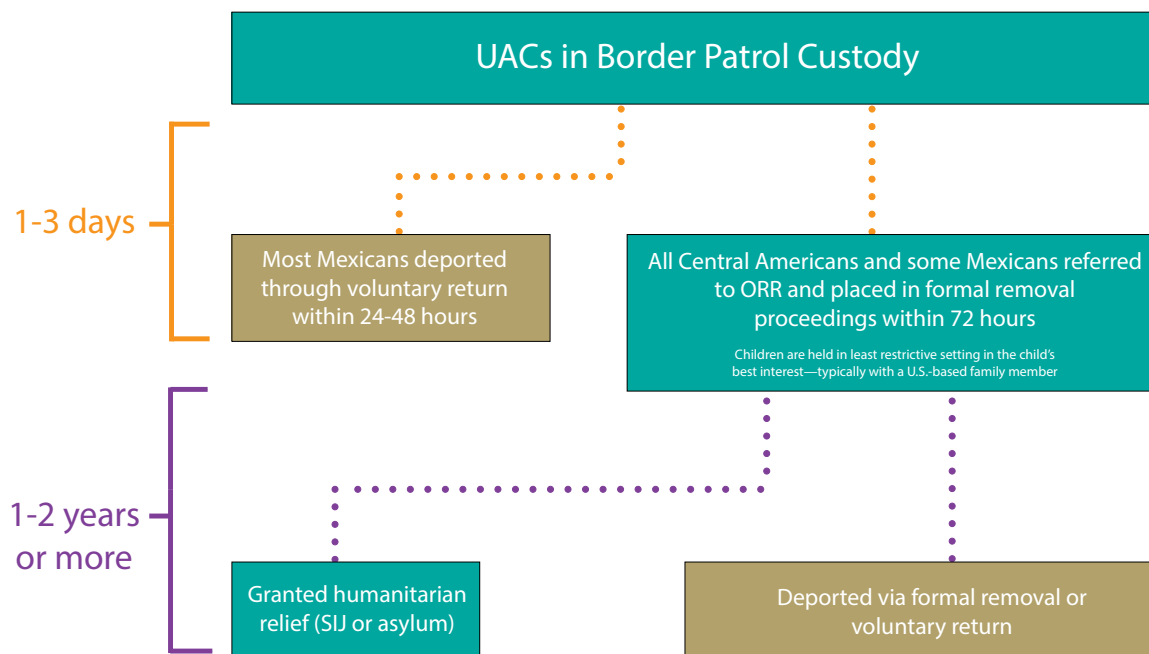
UACs in Border Patrol Custody

1-3 days

Most Mexicans deported through voluntary return within 24-48 hours

All Central Americans and some Mexicans referred to ORR and placed in formal removal proceedings within 72 hours

Children are held in least restrictive setting in the child's best interest—typically with a U.S.-based family member

1-2 years or more

Granted humanitarian relief (SIJ or asylum)

Deported via formal removal or voluntary return